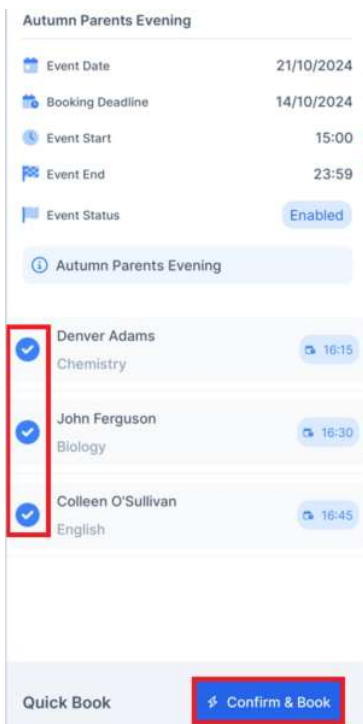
Autumn Parents Evening

Event Date 21/10/2024

Booking Deadline 14/10/2024

Event Start 15:00

Event End 23:59

Event Status Enabled

Autumn Parents Evening

Denver Adams
Chemistry
16:15

John Ferguson
Biology
16:30

Colleen O'Sullivan
English
16:45

Quick Book

Confirm & Book